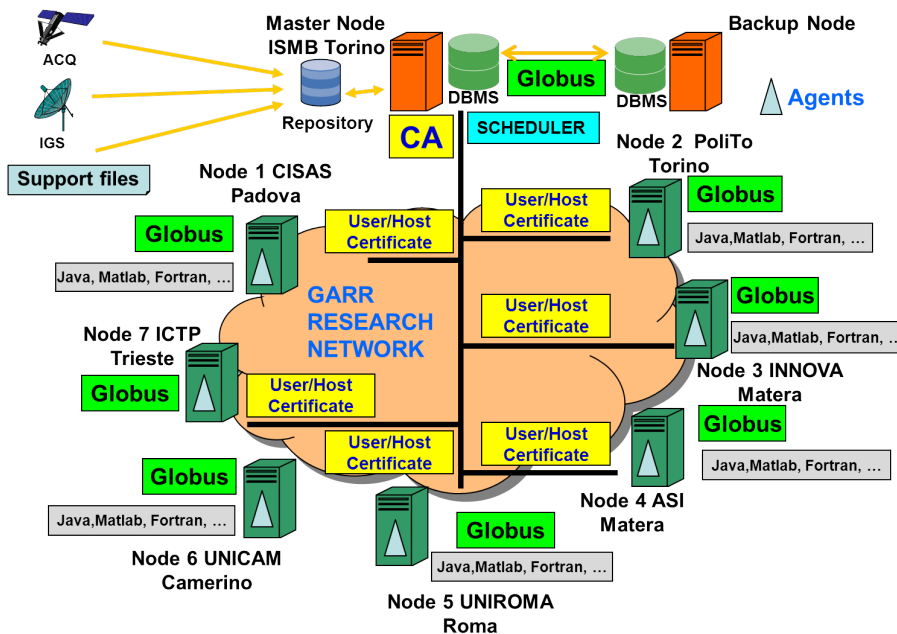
ACQ

IGS

Support files

Master Node
ISMB Torino

Repository

DBMS

Globus

DBMS

Backup Node

Agents

CA

SCHEDULER

Node 1 CISAS
Padova

Globus

Java, Matlab, Fortran, …

User/Host
Certificate

User/Host
Certificate

Node 2 PoliTo
Torino

Globus

Java,Matlab, Fortran, …

GARR
RESEARCH
NETWORK

User/Host
Certificate

Globus

Java,Matlab, Fortran, …

Node 7 ICTP
Trieste

Globus

User/Host
Certificate

Node 3 INNOVA
Matera

User/Host
Certificate

User/Host
Certificate

Globus

Java,Matlab, Fortran, …

Globus

Java,Matlab, Fortran, …

Node 4 ASI
Matera

Globus

Java,Matlab, Fortran, …

Node 6 UNICAM
Camerino

Node 5 UNIROMA
Roma